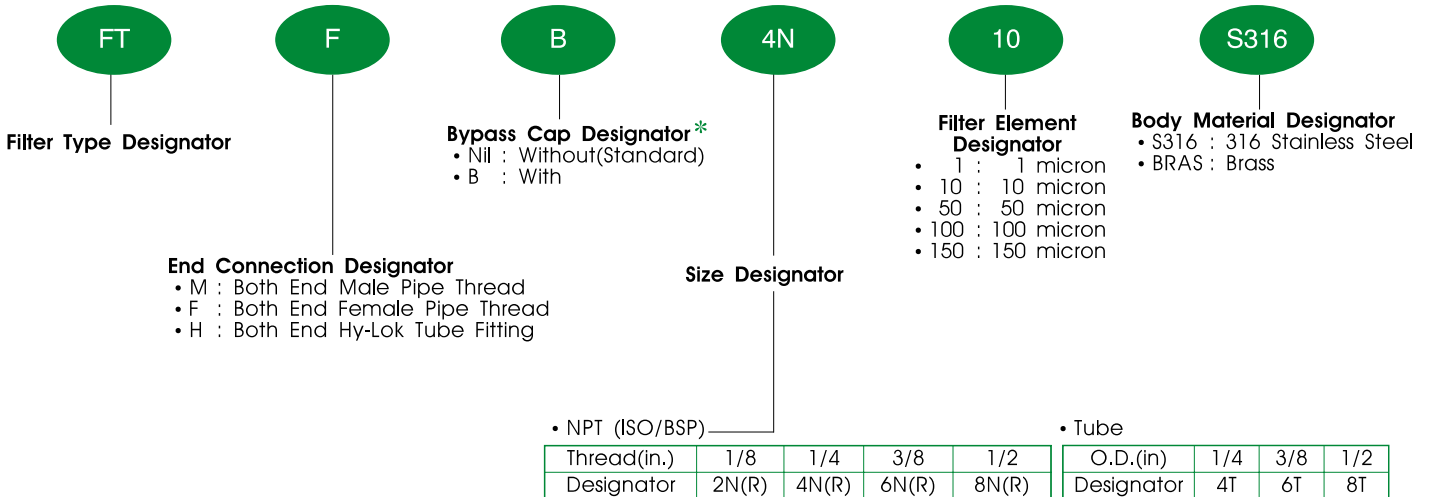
FT F B 4N 10 S316

Filter Type Designator

End Connection Designator
• M : Both End Male Pipe Thread
• F : Both End Female Pipe Thread
• H : Both End Hy-Lok Tube Fitting

Bypass Cap Designator*
• Nil : Without(Standard)
• B : With

Size Designator

Filter Element Designator
• 1 : 1 micron
• 10 : 10 micron
• 50 : 50 micron
• 100 : 100 micron
• 150 : 150 micron

Body Material Designator
• S316 : 316 Stainless Steel
• BRAS : Brass

• NPT (ISO/BSP)

| Thread(in.) | 1/8 | 1/4 | 3/8 | 1/2 |
|---|---|---|---|---|
| Designator | 2N(R) | 4N(R) | 6N(R) | 8N(R) |

• Tube

| O.D.(in) | 1/4 | 3/8 | 1/2 |
|---|---|---|---|
| Designator | 4T | 6T | 8T |